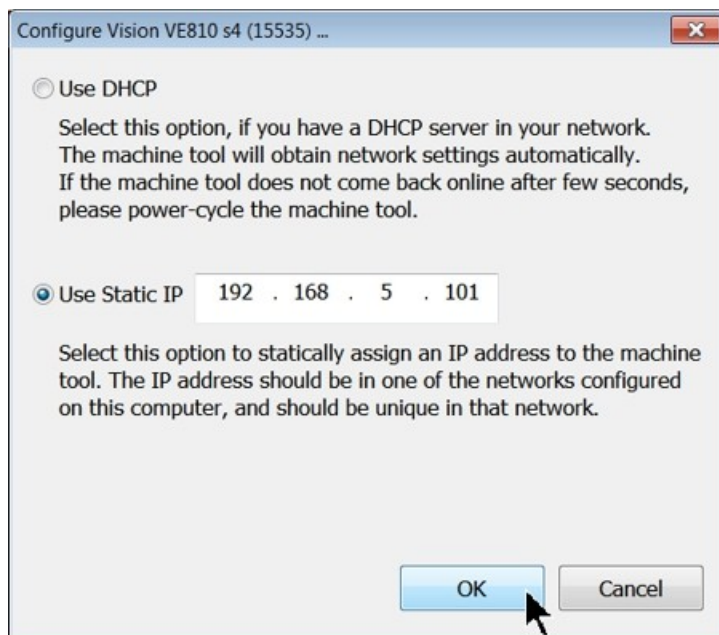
Configure Vision VE810 s4 (15535) ...

Use DHCP

Select this option, if you have a DHCP server in your network. The machine tool will obtain network settings automatically. If the machine tool does not come back online after few seconds, please power-cycle the machine tool.

Use Static IP 192 . 168 . 5 . 101

Select this option to statically assign an IP address to the machine tool. The IP address should be in one of the networks configured on this computer, and should be unique in that network.

OK Cancel